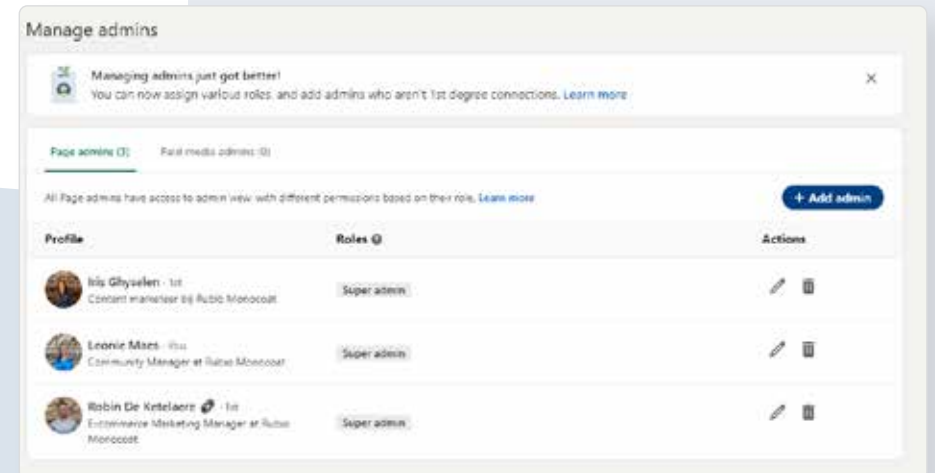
Manage admins

Managing admins just got better!
You can now assign various roles, and add admins who aren't 1st degree connections. Learn more

Page admins (3)   Paid media admins (0)

All Page admins have access to admin view with different permissions based on their role. Learn more

+ Add admin

| Profile | Roles | Actions |
|---|---|---|
| Iris Ghyselen · 1st<br>Content marketeer bij Rubio Monocoat | Super admin | |
| Leonie Maes · You<br>Community Manager at Rubio Monocoat | Super admin | |
| Robin De Ketelaere · 1st<br>E-commerce Marketing Manager at Rubio Monocoat | Super admin | |